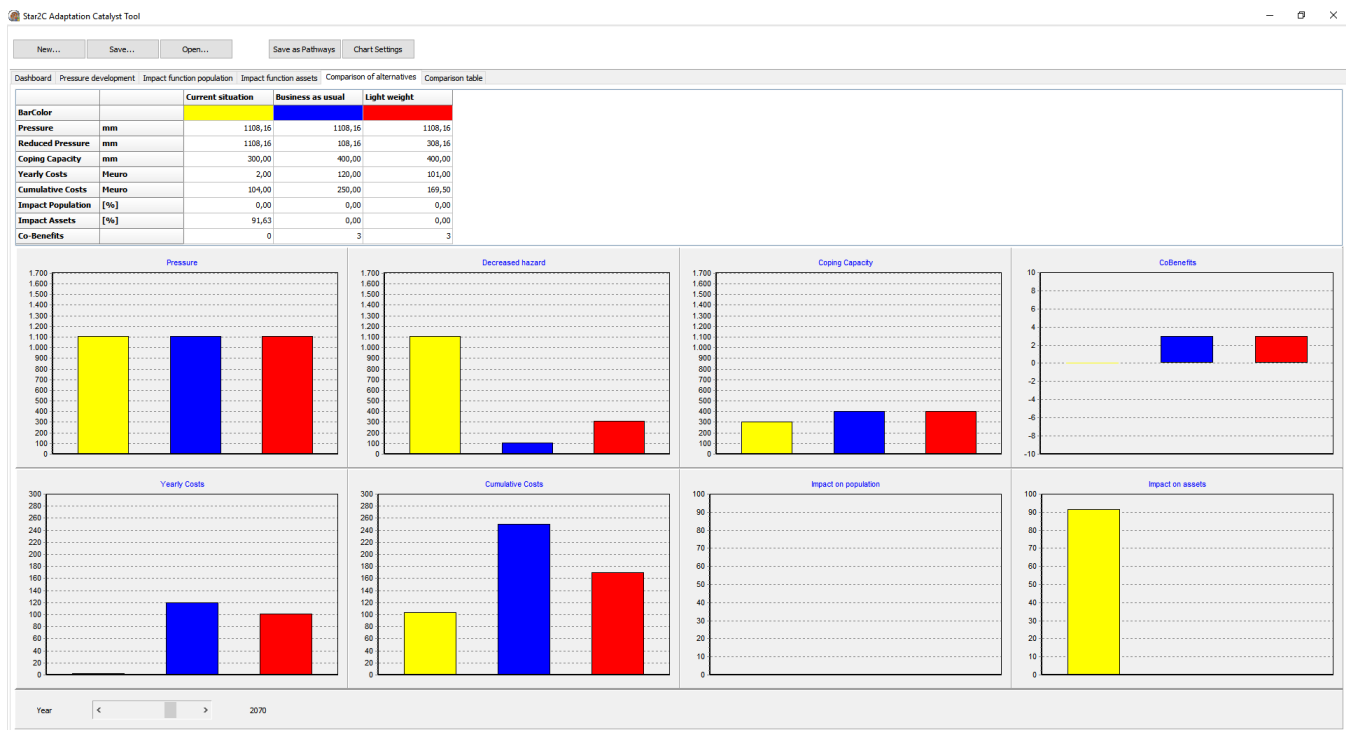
Star2C Adaptation Catalyst Tool

New... Save... Open... Save as Pathways Chart Settings

Dashboard | Pressure development | Impact function population | Impact function assets | Comparison of alternatives | Comparison table

| | | Current situation | Business as usual | Light weight |
|---|---|---|---|---|
| BarColor | | | | |
| Pressure | mm | 1108,16 | 1108,16 | 1108,16 |
| Reduced Pressure | mm | 1108,16 | 108,16 | 308,16 |
| Coping Capacity | mm | 300,00 | 400,00 | 400,00 |
| Yearly Costs | Meuro | 2,00 | 120,00 | 101,00 |
| Cumulative Costs | Meuro | 104,00 | 250,00 | 169,50 |
| Impact Population | [%] | 0,00 | 0,00 | 0,00 |
| Impact Assets | [%] | 91,63 | 0,00 | 0,00 |
| Co-Benefits | | 0 | 3 | 3 |

Pressure
1.700 1.600 1.500 1.400 1.300 1.200 1.100 1.000 900 800 700 600 500 400 300 200 100 0

Decreased hazard
1.700 1.600 1.500 1.400 1.300 1.200 1.100 1.000 900 800 700 600 500 400 300 200 100 0

Coping Capacity
1.700 1.600 1.500 1.400 1.300 1.200 1.100 1.000 900 800 700 600 500 400 300 200 100 0

CoBenefits
10 8 6 4 2 0 -2 -4 -6 -8 -10

Yearly Costs
300 280 260 240 220 200 180 160 140 120 100 80 60 40 20 0

Cumulative Costs
300 280 260 240 220 200 180 160 140 120 100 80 60 40 20 0

Impact on population
100 90 80 70 60 50 40 30 20 10 0

Impact on assets
100 90 80 70 60 50 40 30 20 10 0

Year 2070